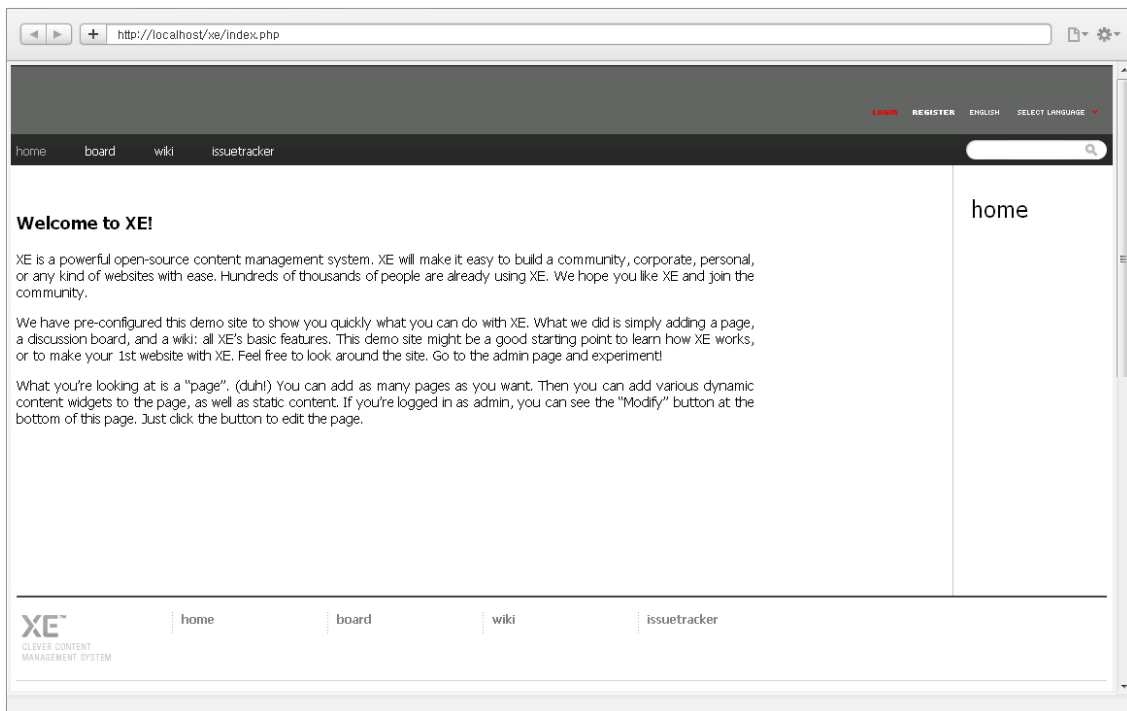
http://localhost/xe/index.php

LOGIN REGISTER ENGLISH SELECT LANGUAGE

home board wiki issuetracker

Welcome to XE!

XE is a powerful open-source content management system. XE will make it easy to build a community, corporate, personal, or any kind of websites with ease. Hundreds of thousands of people are already using XE. We hope you like XE and join the community.

We have pre-configured this demo site to show you quickly what you can do with XE. What we did is simply adding a page, a discussion board, and a wiki: all XE's basic features. This demo site might be a good starting point to learn how XE works, or to make your 1st website with XE. Feel free to look around the site. Go to the admin page and experiment!

What you're looking at is a "page". (duh!) You can add as many pages as you want. Then you can add various dynamic content widgets to the page, as well as static content. If you're logged in as admin, you can see the "Modify" button at the bottom of this page. Just click the button to edit the page.

home

XE™
CLEVER CONTENT MANAGEMENT SYSTEM

home board wiki issuetracker